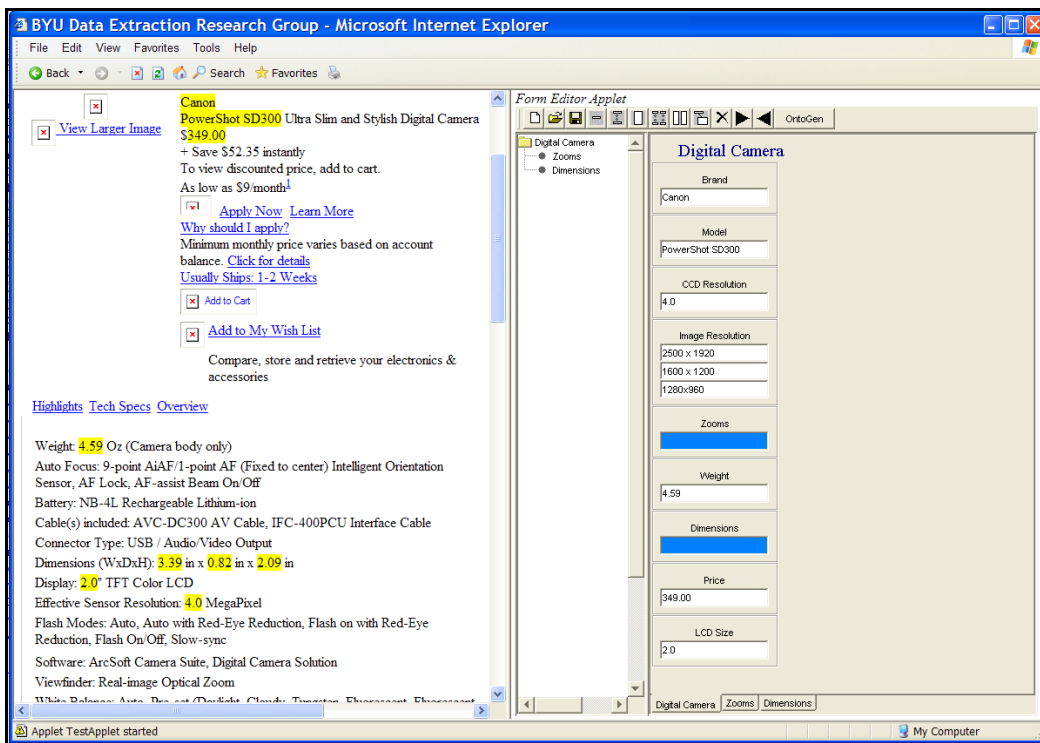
BYU Data Extraction Research Group - Microsoft Internet Explorer

File Edit View Favorites Tools Help

Back Search Favorites

View Larger Image

Canon
PowerShot SD300 Ultra Slim and Stylish Digital Camera
$349.00
+ Save $52.35 instantly
To view discounted price, add to cart.
As low as $9/month$^1$

Apply Now Learn More
Why should I apply?
Minimum monthly price varies based on account balance. Click for details
Usually Ships: 1-2 Weeks

Add to Cart

Add to My Wish List

Compare, store and retrieve your electronics & accessories

Highlights Tech Specs Overview

Weight: 4.59 Oz (Camera body only)
Auto Focus: 9-point AiAF/1-point AF (Fixed to center) Intelligent Orientation Sensor, AF Lock, AF-assist Beam On/Off
Battery: NB-4L Rechargeable Lithium-ion
Cable(s) included: AVC-DC300 AV Cable, IFC-400PCU Interface Cable
Connector Type: USB / Audio/Video Output
Dimensions (WxDxH): 3.39 in x 0.82 in x 2.09 in
Display: 2.0" TFT Color LCD
Effective Sensor Resolution: 4.0 MegaPixel
Flash Modes: Auto, Auto with Red-Eye Reduction, Flash on with Red-Eye Reduction, Flash On/Off, Slow-sync
Software: ArcSoft Camera Suite, Digital Camera Solution
Viewfinder: Real-image Optical Zoom
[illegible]

Form Editor Applet

OntoGen

Digital Camera
Zooms
Dimensions

Digital Camera

Brand
Canon

Model
PowerShot SD300

CCD Resolution
4.0

Image Resolution
2500 x 1920
1600 x 1200
1280x960

Zooms

Weight
4.59

Dimensions

Price
349.00

LCD Size
2.0

Digital Camera Zooms Dimensions

Applet TestApplet started

My Computer